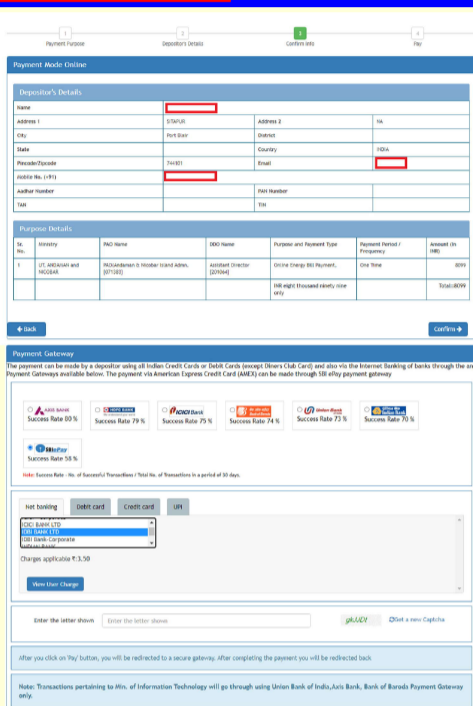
1
Payment Purpose

2
Depositor's Details

3
Confirm info

4
Pay

Payment Mode Online

Depositor's Details

| Name | | | |
|---|---|---|---|
| Address 1 | SITAPUR | Address 2 | NA |
| City | Port Blair | District | |
| State | | Country | INDIA |
| Pincode/Zipcode | 744101 | Email | |
| Mobile No. (+91) | | | |
| Aadhar Number | | PAN Number | |
| TAN | | TIN | |

Purpose Details

| Sr. No. | Ministry | PAO Name | DDO Name | Purpose and Payment Type | Payment Period / Frequency | Amount (In INR) |
|---|---|---|---|---|---|---|
| 1 | UT, ANDAMAN and NICOBAR | PAO(Andaman & Nicobar Island Admn. [071383] | Assistant Director [271064] | Online Energy Bill Payment. | One Time | 8099 |
| | | | | INR eight thousand ninety nine only | | Total:8099 |

Back

Confirm

Payment Gateway

The payment can be made by a depositor using all Indian Credit Cards or Debit Cards (except Diners Club Card) and also via the Internet Banking of banks through the any Payment Gateways available below. The payment via American Express Credit Card (AMEX) can be made through SBI ePay payment gateway

AXIS BANK Success Rate 80 %
HDFC BANK Success Rate 79 %
ICICI Bank Success Rate 75 %
Success Rate 74 %
Union Bank Success Rate 73 %
Indian Bank Success Rate 70 %
SBIePay Success Rate 58 %

Note: Success Rate - No. of Successful Transactions / Total No. of Transactions in a period of 30 days.

Net banking
Debit card
Credit card
UPI

ICICI BANK LTD
IDBI BANK LTD
IDBI Bank-Corporate

Charges applicable ₹.3.50

View User Charge

Enter the letter shown
Enter the letter above
gkUdY
Get a new Captcha

After you click on 'Pay' button, you will be redirected to a secure gateway. After completing the payment you will be redirected back

Note: Transactions pertaining to Min. of Information Technology will go through using Union Bank of India,Axis Bank, Bank of Baroda Payment Gateway only.